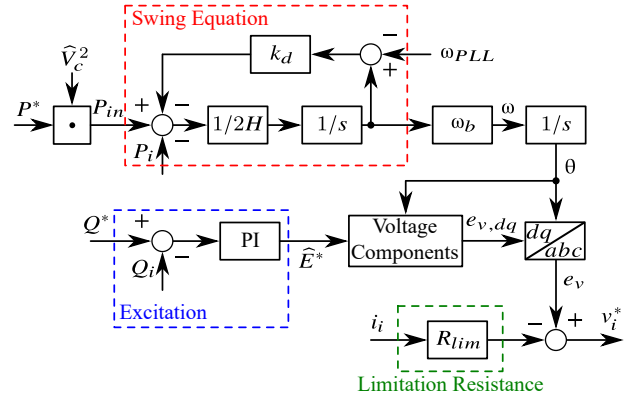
Swing Equation

$\widehat{V}_c^2$

$k_d$

$\omega_{PLL}$

$P^*$

$P_{in}$

+

−

−

+

−

$1/2H$

$1/s$

$\omega_b$

ω

$1/s$

$P_i$

θ

$Q^*$

+

PI

Voltage Components

$e_{v,dq}$

$dq$

$abc$

$Q_i$

−

$\widehat{E}^*$

$e_v$

Excitation

$i_i$

$R_{lim}$

−

+

$v_i^*$

Limitation Resistance